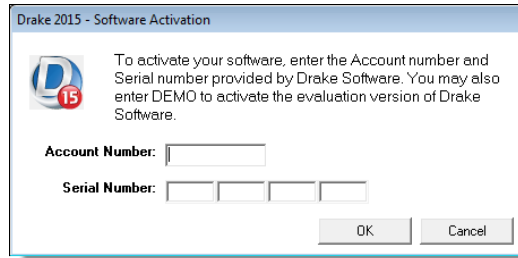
Drake 2015 - Software Activation

D 15

To activate your software, enter the Account number and Serial number provided by Drake Software. You may also enter DEMO to activate the evaluation version of Drake Software.

Account Number:

Serial Number:

OK

Cancel